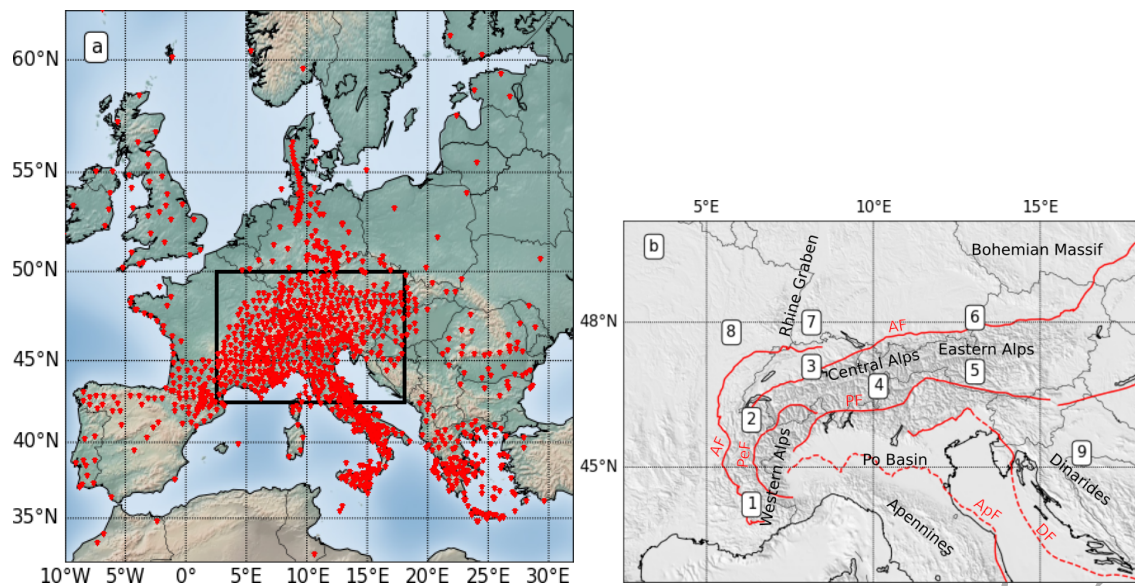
a

60°N
55°N
50°N
45°N
40°N
35°N

10°W 5°W 0° 5°E 10°E 15°E 20°E 25°E 30°E

5°E 10°E 15°E

b

Bohemian Massif

Rhine Graben

48°N

8
7
6
3
5
4
2
1
9

AF
Central Alps
Eastern Alps
PF
AF
PeF
Western Alps
Po Basin
45°N
Dinarides
ApF
DF
Apennines